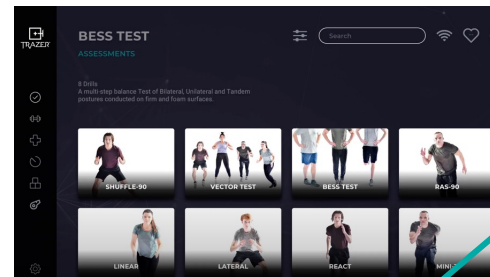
TRAZER

BESS TEST

ASSESSMENTS

Search

8 Drills
A multi-step balance Test of Bilateral, Unilateral and Tandem postures conducted on firm and foam surfaces.

SHUFFLE-90

VECTOR TEST

BESS TEST

RAS-90

LINEAR

LATERAL

REACT

MINI